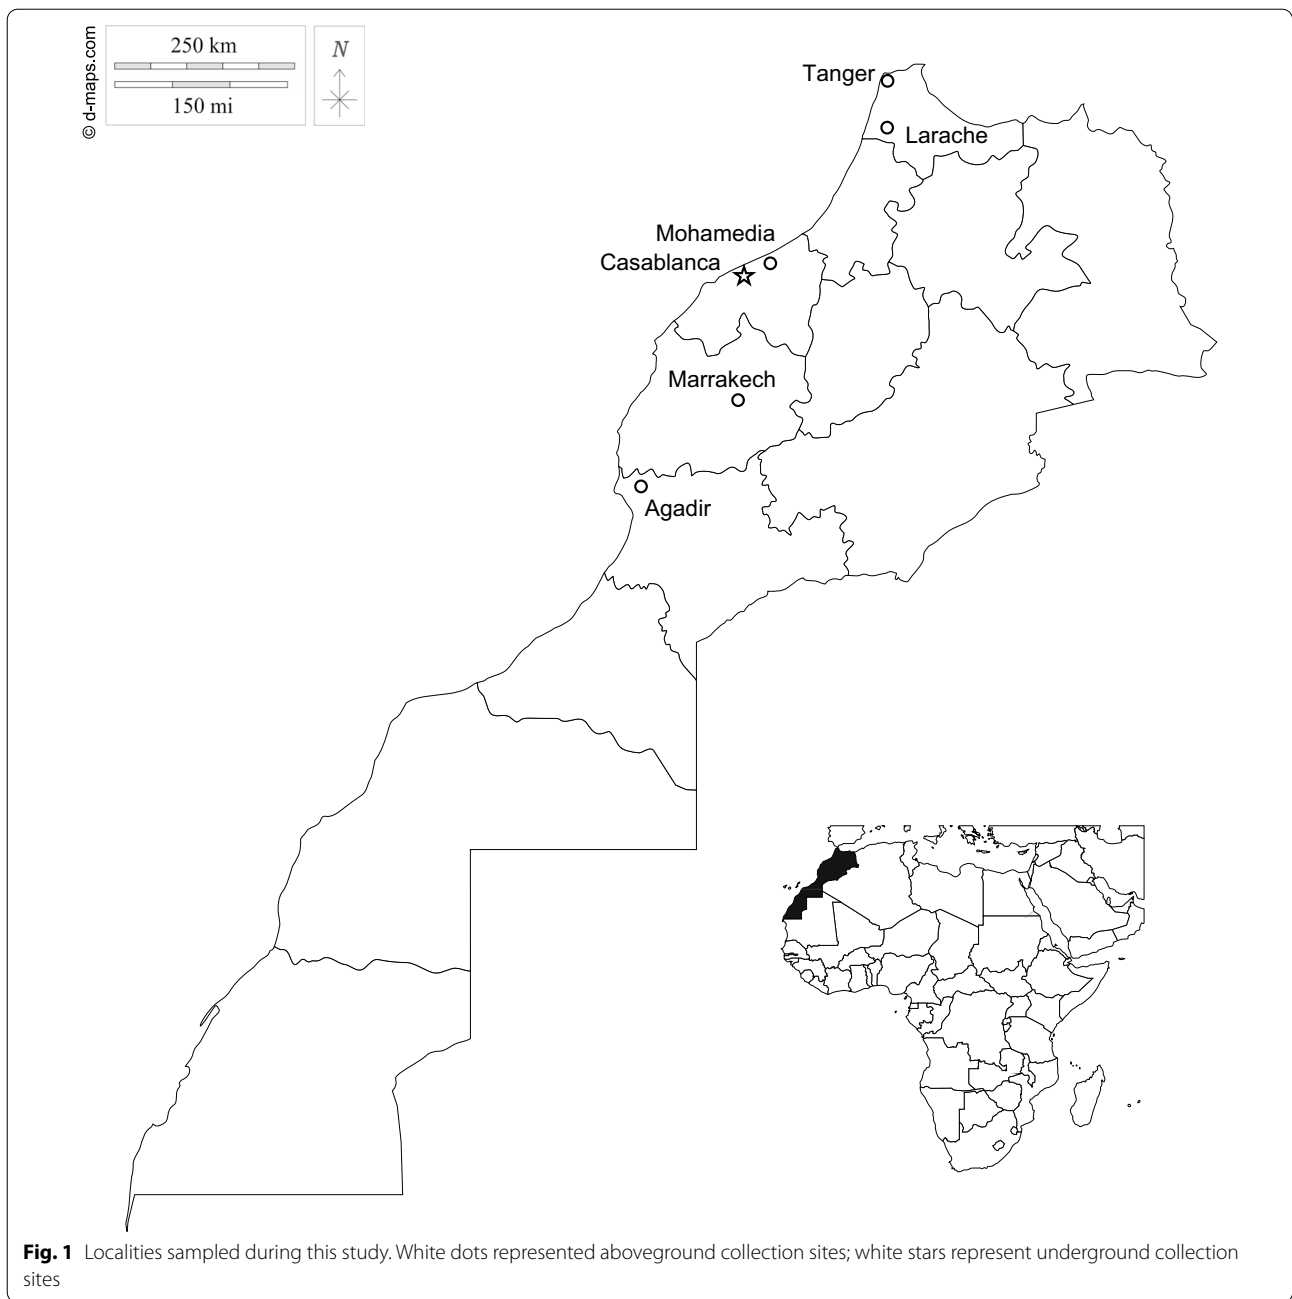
© d-maps.com

250 km

150 mi

N

Tanger

Larache

Mohamedia

Casablanca

Marrakech

Agadir

**Fig. 1** Localities sampled during this study. White dots represented aboveground collection sites; white stars represent underground collection sites